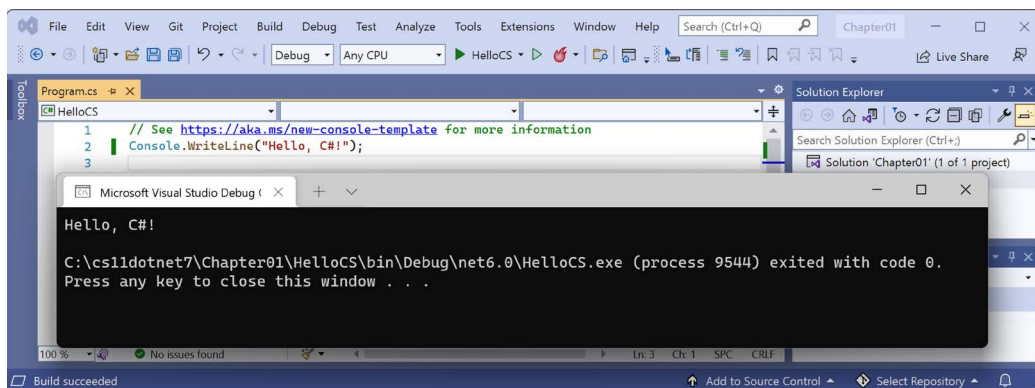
File Edit View Git Project Build Debug Test Analyze Tools Extensions Window Help Search (Ctrl+Q) Chapter01

Debug Any CPU HelloCS Live Share

Toolbox

Program.cs

HelloCS

1 // See https://aka.ms/new-console-template for more information
2 Console.WriteLine("Hello, C#!");
3

Solution Explorer

Search Solution Explorer (Ctrl+;)

Solution 'Chapter01' (1 of 1 project)

Microsoft Visual Studio Debug C

Hello, C#!

C:\cs11dotnet7\Chapter01\HelloCS\bin\Debug\net6.0\HelloCS.exe (process 9544) exited with code 0.
Press any key to close this window . . .

100 % No issues found Ln: 3 Ch: 1 SPC CRLF

Build succeeded Add to Source Control Select Repository